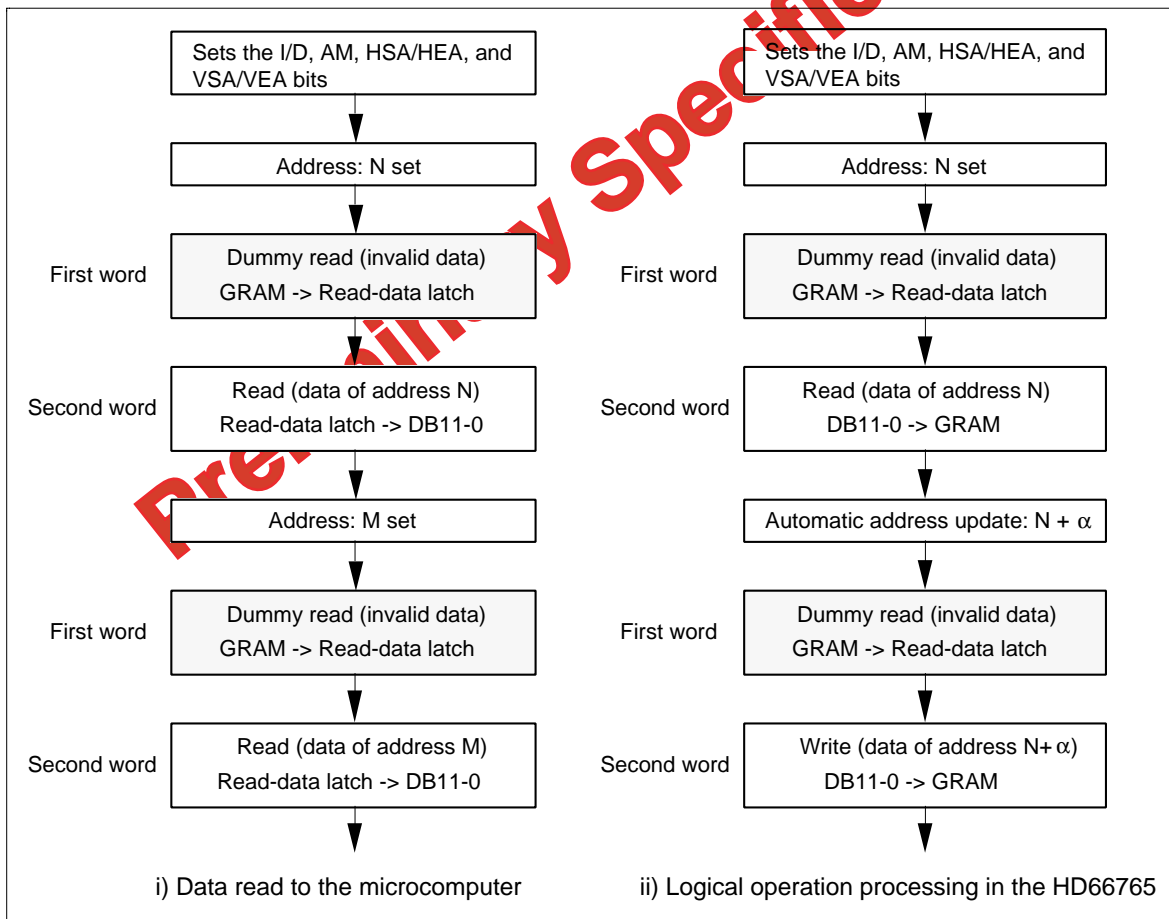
Preliminary Specification

Sets the I/D, AM, HSA/HEA, and VSA/VEA bits

Address: N set

First word

Dummy read (invalid data)
GRAM -> Read-data latch

Second word

Read (data of address N)
Read-data latch -> DB11-0

Address: M set

First word

Dummy read (invalid data)
GRAM -> Read-data latch

Second word

Read (data of address M)
Read-data latch -> DB11-0

i) Data read to the microcomputer

Sets the I/D, AM, HSA/HEA, and VSA/VEA bits

Address: N set

First word

Dummy read (invalid data)
GRAM -> Read-data latch

Second word

Read (data of address N)
DB11-0 -> GRAM

Automatic address update: N + $\alpha$

First word

Dummy read (invalid data)
GRAM -> Read-data latch

Second word

Write (data of address N+$\alpha$)
DB11-0 -> GRAM

ii) Logical operation processing in the HD66765